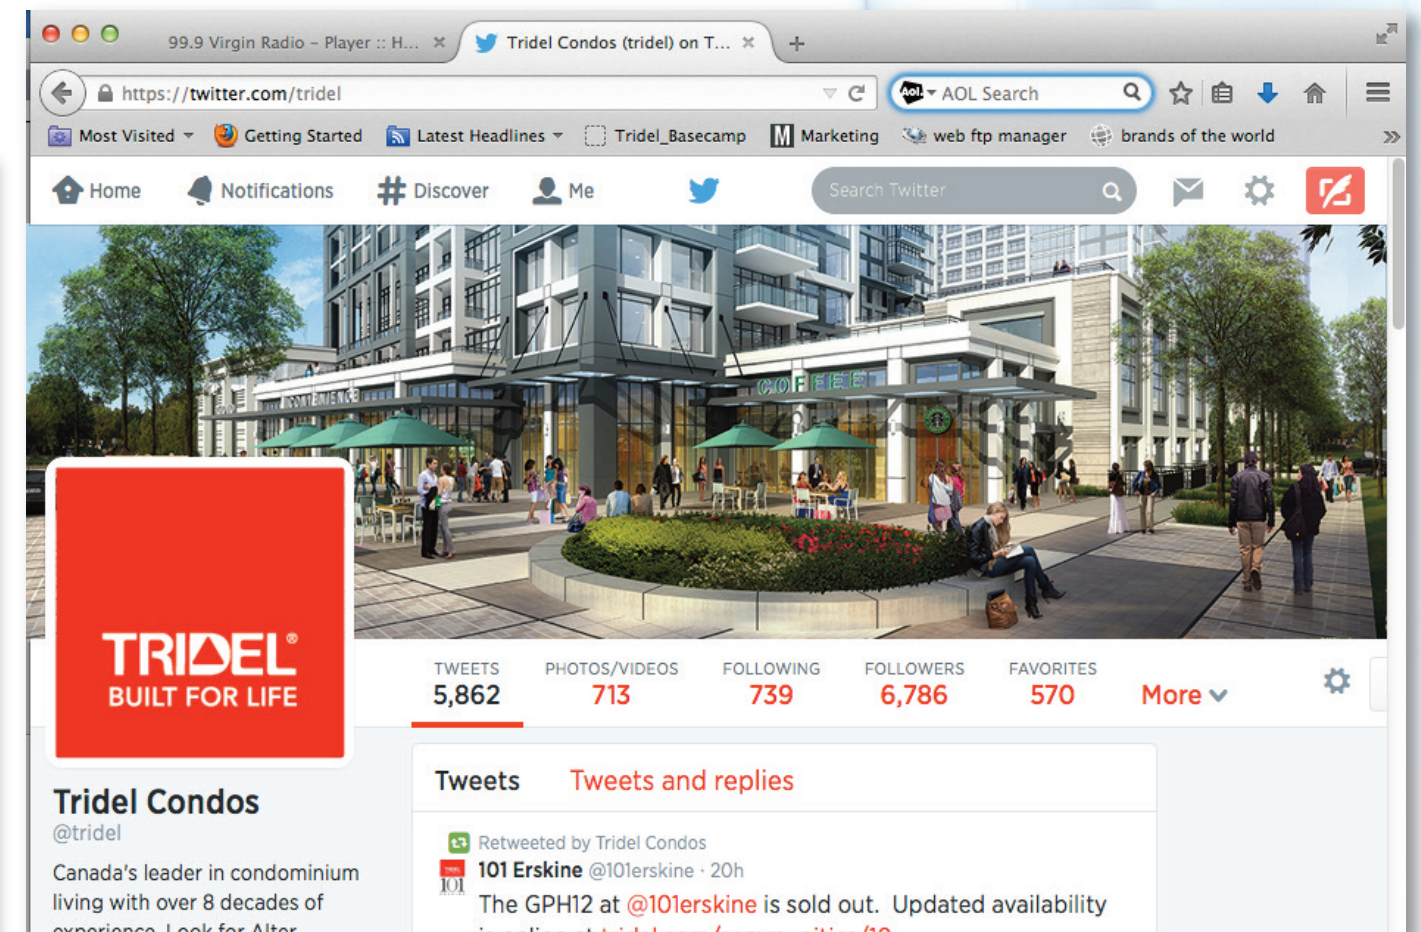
99.9 Virgin Radio – Player :: H... ×
Tridel Condos (tridel) on T... ×
+

https://twitter.com/tridel
AOL Search

Most Visited
Getting Started
Latest Headlines
Tridel_Basecamp
Marketing
web ftp manager
brands of the world

Home
Notifications
Discover
Me
Search Twitter

CONVENIENCE
COFFEE

TRIDEL®
BUILT FOR LIFE

| TWEETS | PHOTOS/VIDEOS | FOLLOWING | FOLLOWERS | FAVORITES |
|---|---|---|---|---|
| 5,862 | 713 | 739 | 6,786 | 570 |

More

Tridel Condos
@tridel

Canada's leader in condominium living with over 8 decades of experience. Look for Alter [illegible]

Tweets
Tweets and replies

Retweeted by Tridel Condos
101 Erskine @101erskine · 20h
The GPH12 at @101erskine is sold out. Updated availability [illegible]